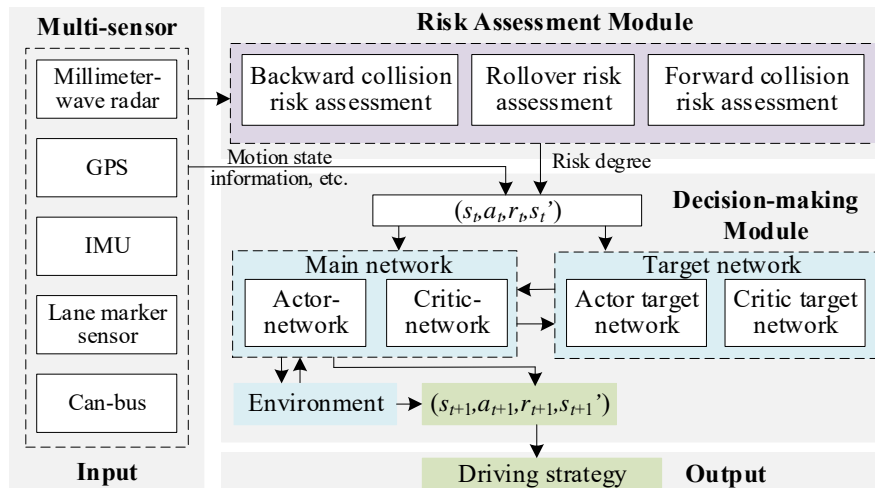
Multi-sensor

Millimeter-wave radar

GPS

IMU

Lane marker sensor

Can-bus

Input

Risk Assessment Module

Backward collision risk assessment

Rollover risk assessment

Forward collision risk assessment

Motion state information, etc.

Risk degree

$(s_t, a_t, r_t, s_t')$

Decision-making Module

Main network

Actor-network

Critic-network

Target network

Actor target network

Critic target network

Environment

$(s_{t+1}, a_{t+1}, r_{t+1}, s_{t+1}')$

Driving strategy

Output